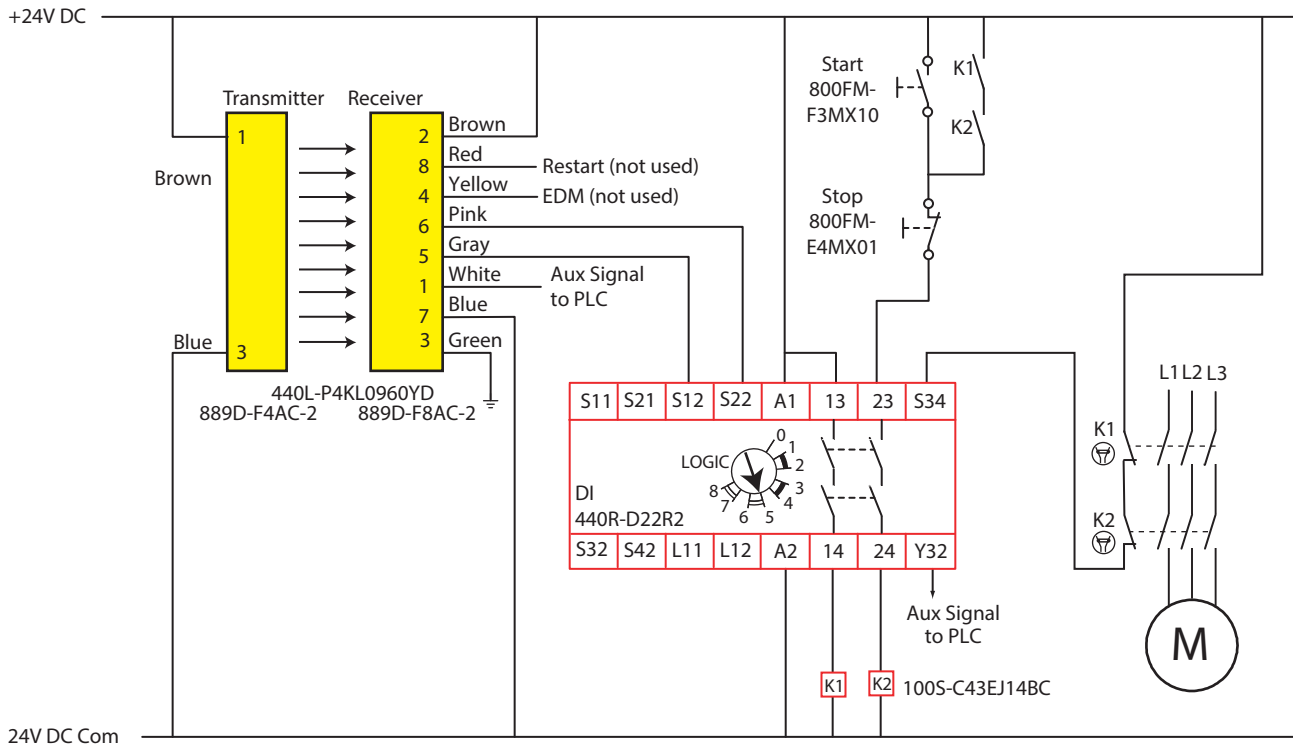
+24V DC

Transmitter
1
Brown
Blue
3

Receiver
2 Brown
8 Red
4 Yellow
6 Pink
5 Gray
1 White
7 Blue
3 Green

Restart (not used)
EDM (not used)
Aux Signal to PLC

440L-P4KL0960YD
889D-F4AC-2
889D-F8AC-2

Start
800FM-F3MX10
K1
K2

Stop
800FM-E4MX01

| S11 | S21 | S12 | S22 | A1 | 13 | 23 | S34 |
|---|---|---|---|---|---|---|---|

LOGIC
0 1 2 3 4 5 6 7 8
DI
440R-D22R2

| S32 | S42 | L11 | L12 | A2 | 14 | 24 | Y32 |
|---|---|---|---|---|---|---|---|

Aux Signal to PLC

K1
K2
100S-C43EJ14BC

L1 L2 L3
K1
K2
M

24V DC Com